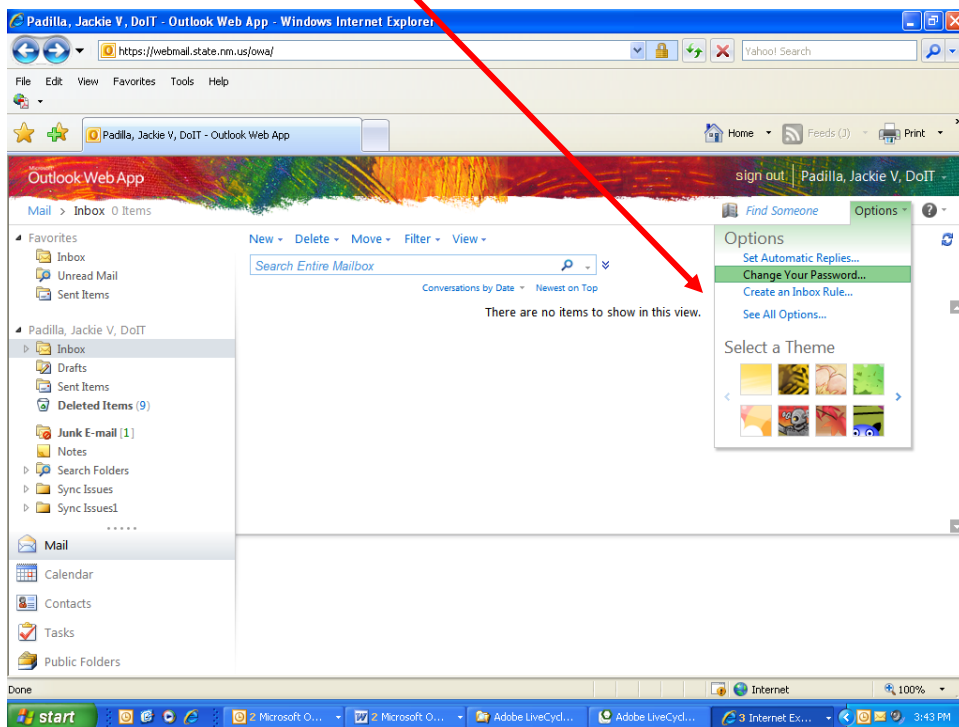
Padilla, Jackie V, DoIT - Outlook Web App - Windows Internet Explorer
https://webmail.state.nm.us/owa/
Yahoo! Search
File Edit View Favorites Tools Help
Padilla, Jackie V, DoIT - Outlook Web App
Home Feeds (3) Print
Microsoft Outlook Web App
sign out Padilla, Jackie V, DoIT
Mail > Inbox 0 Items
Find Someone Options
Favorites
Inbox
Unread Mail
Sent Items
Padilla, Jackie V, DoIT
Inbox
Drafts
Sent Items
Deleted Items (9)
Junk E-mail [1]
Notes
Search Folders
Sync Issues
Sync Issues1
Mail
Calendar
Contacts
Tasks
Public Folders
New Delete Move Filter View
Search Entire Mailbox
Conversations by Date Newest on Top
There are no items to show in this view.
Options
Set Automatic Replies...
Change Your Password...
Create an Inbox Rule...
See All Options...
Select a Theme
Done
Internet
100%
start
2 Microsoft O...
2 Microsoft O...
Adobe LiveCycl...
Adobe LiveCycl...
3 Internet Ex...
3:43 PM